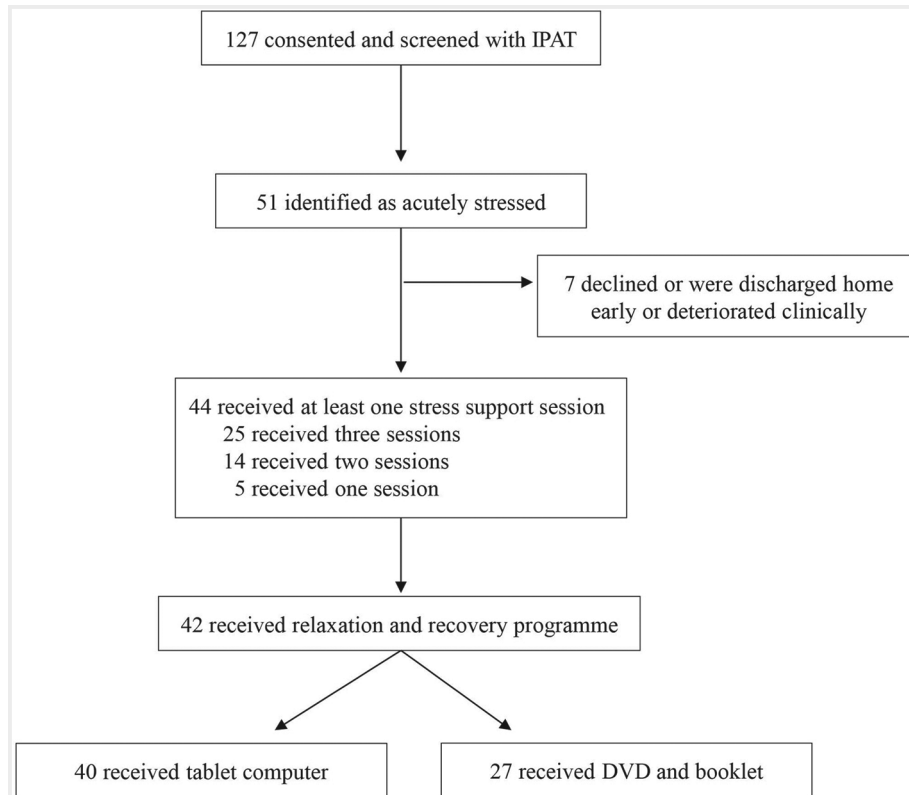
127 consented and screened with IPAT

51 identified as acutely stressed

7 declined or were discharged home early or deteriorated clinically

44 received at least one stress support session
25 received three sessions
14 received two sessions
5 received one session

42 received relaxation and recovery programme

40 received tablet computer

27 received DVD and booklet